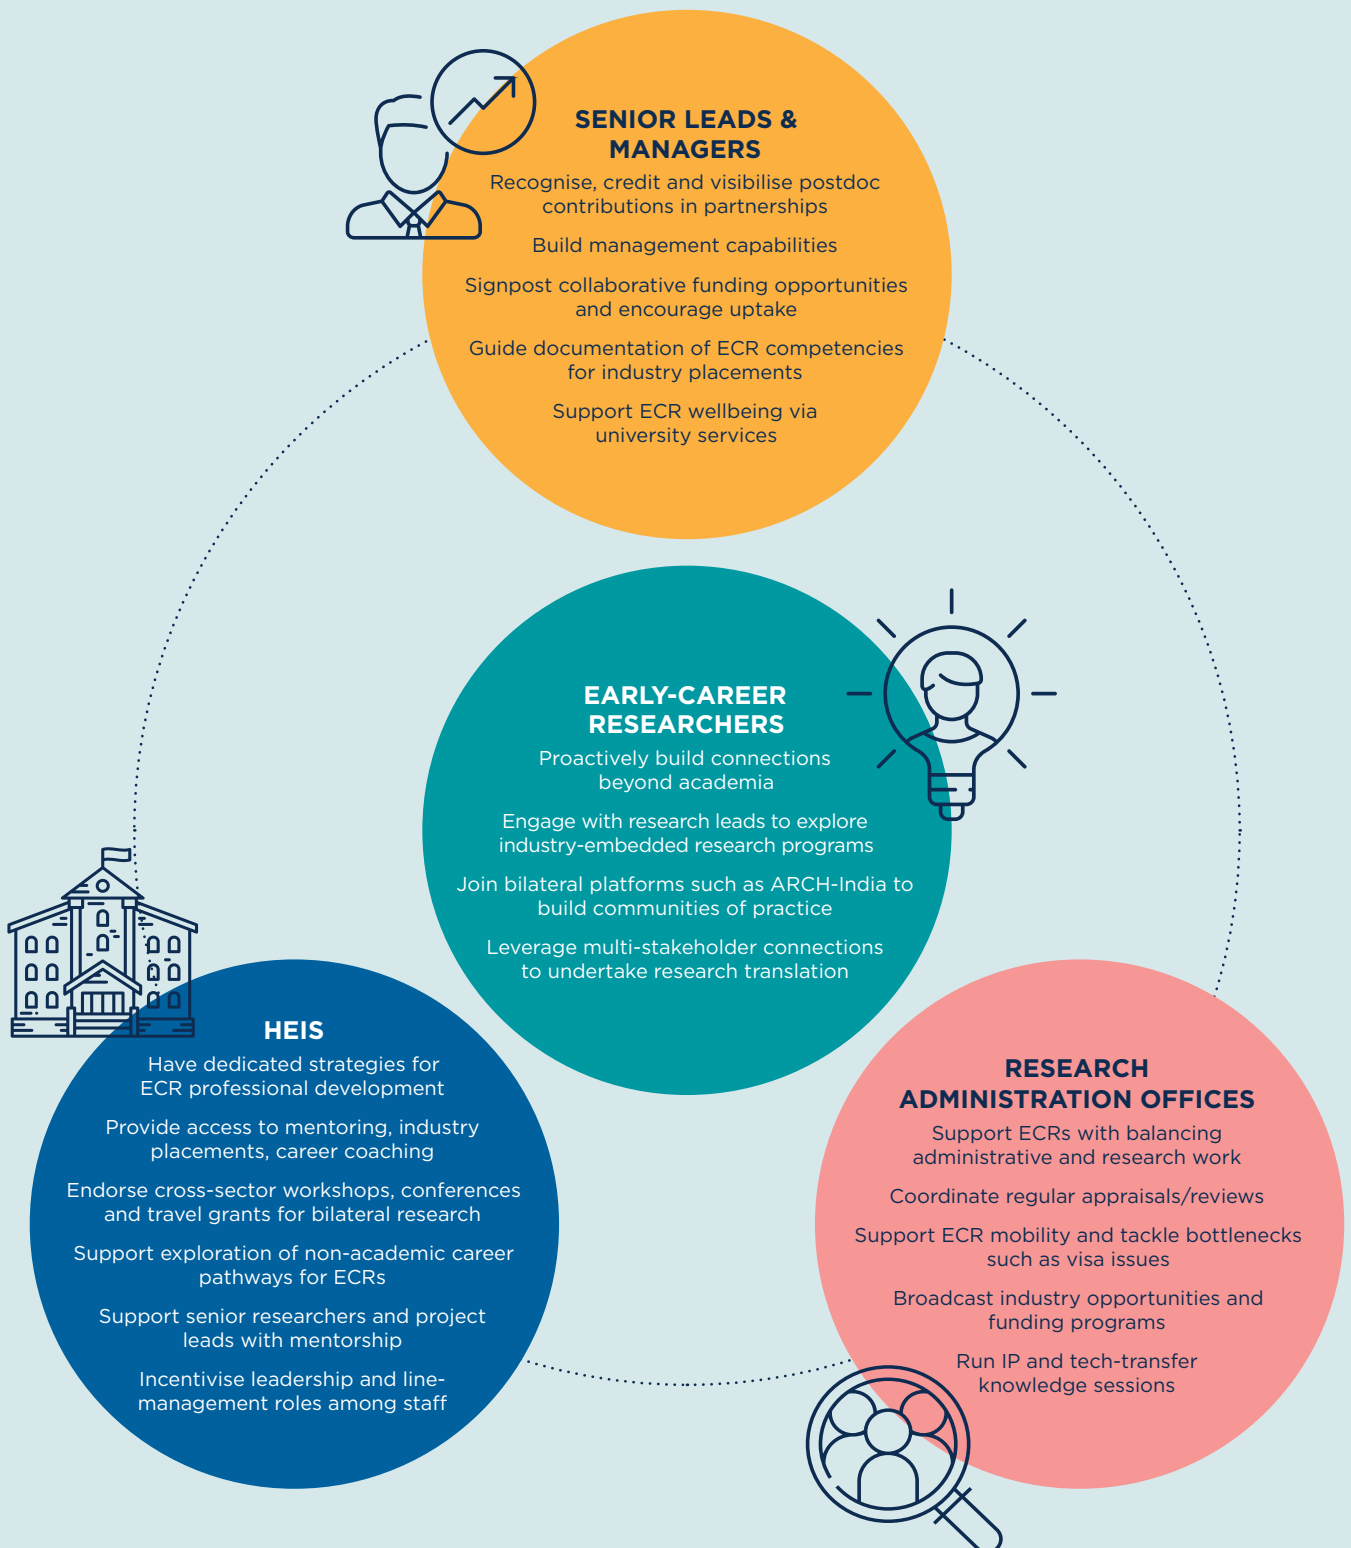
SENIOR LEADS & MANAGERS

Recognise, credit and visibilise postdoc contributions in partnerships

Build management capabilities

Signpost collaborative funding opportunities and encourage uptake

Guide documentation of ECR competencies for industry placements

Support ECR wellbeing via university services

EARLY-CAREER RESEARCHERS

Proactively build connections beyond academia

Engage with research leads to explore industry-embedded research programs

Join bilateral platforms such as ARCH-India to build communities of practice

Leverage multi-stakeholder connections to undertake research translation

HEIS

Have dedicated strategies for ECR professional development

Provide access to mentoring, industry placements, career coaching

Endorse cross-sector workshops, conferences and travel grants for bilateral research

Support exploration of non-academic career pathways for ECRs

Support senior researchers and project leads with mentorship

Incentivise leadership and line-management roles among staff

RESEARCH ADMINISTRATION OFFICES

Support ECRs with balancing administrative and research work

Coordinate regular appraisals/reviews

Support ECR mobility and tackle bottlenecks such as visa issues

Broadcast industry opportunities and funding programs

Run IP and tech-transfer knowledge sessions